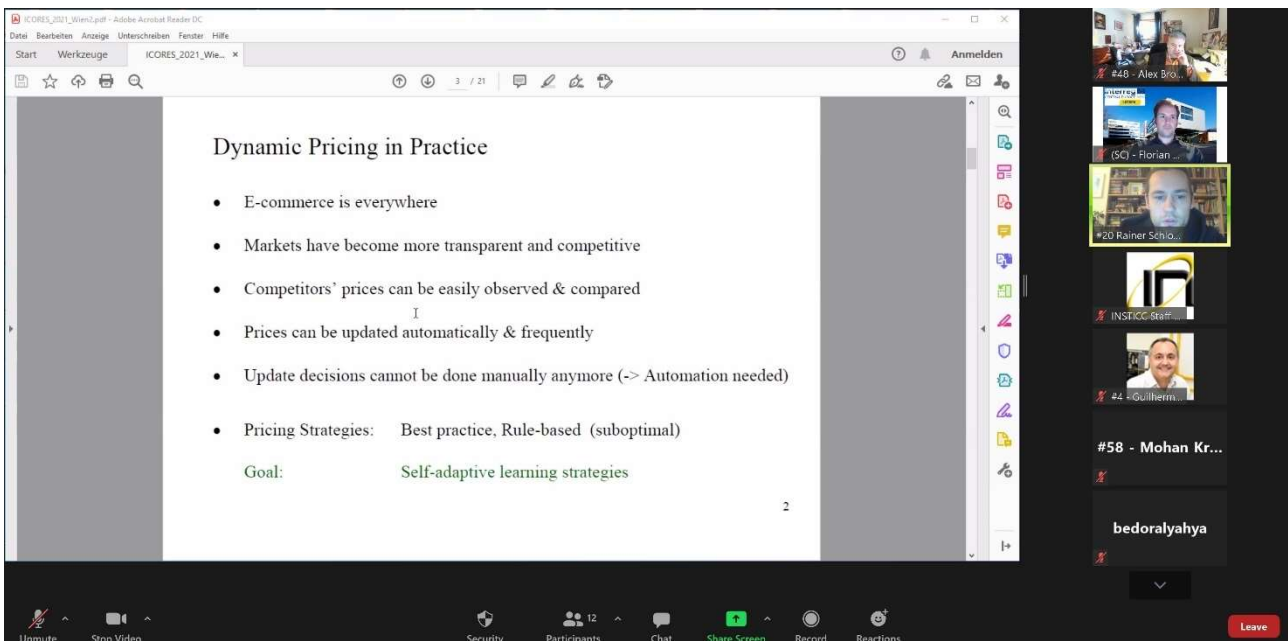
ICORES_2021_Wien2.pdf - Adobe Acrobat Reader DC
Datei Bearbeiten Anzeige Unterschreiben Fenster Hilfe
Start Werkzeuge ICORES_2021_Wie... ×
Anmelden
3 / 21

Dynamic Pricing in Practice

- E-commerce is everywhere
- Markets have become more transparent and competitive
- Competitors' prices can be easily observed & compared
- Prices can be updated automatically & frequently
- Update decisions cannot be done manually anymore (-> Automation needed)
- Pricing Strategies: Best practice, Rule-based (suboptimal)

Goal: Self-adaptive learning strategies

2

#48 - Alex Bro...
(SC) - Florian ...
#20 Rainer Schlo...
INSTICC Staff ...
#4 - Guilherm...
#58 - Mohan Kr...
bedoralyahya

Unmute Stop Video Security 12 Participants Chat Share Screen Record Reactions Leave